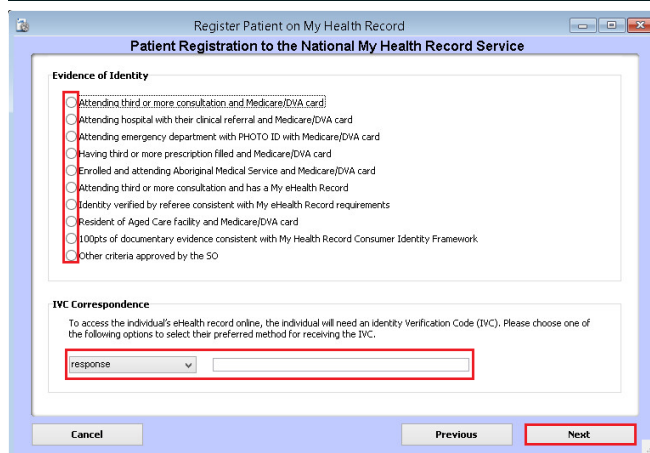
Register Patient on My Health Record

Patient Registration to the National My Health Record Service

Evidence of Identity

Attending third or more consultation and Medicare/DVA card
Attending hospital with their clinical referral and Medicare/DVA card
Attending emergency department with PHOTO ID with Medicare/DVA card
Having third or more prescription filled and Medicare/DVA card
Enrolled and attending Aboriginal Medical Service and Medicare/DVA card
Attending third or more consultation and has a My eHealth Record
Identity verified by referee consistent with My eHealth Record requirements
Resident of Aged Care facility and Medicare/DVA card
100pts of documentary evidence consistent with My Health Record Consumer Identity Framework
Other criteria approved by the SO

IVC Correspondence

To access the individual's eHealth record online, the individual will need an identity Verification Code (IVC). Please choose one of the following options to select their preferred method for receiving the IVC.

response

Cancel

Previous

Next